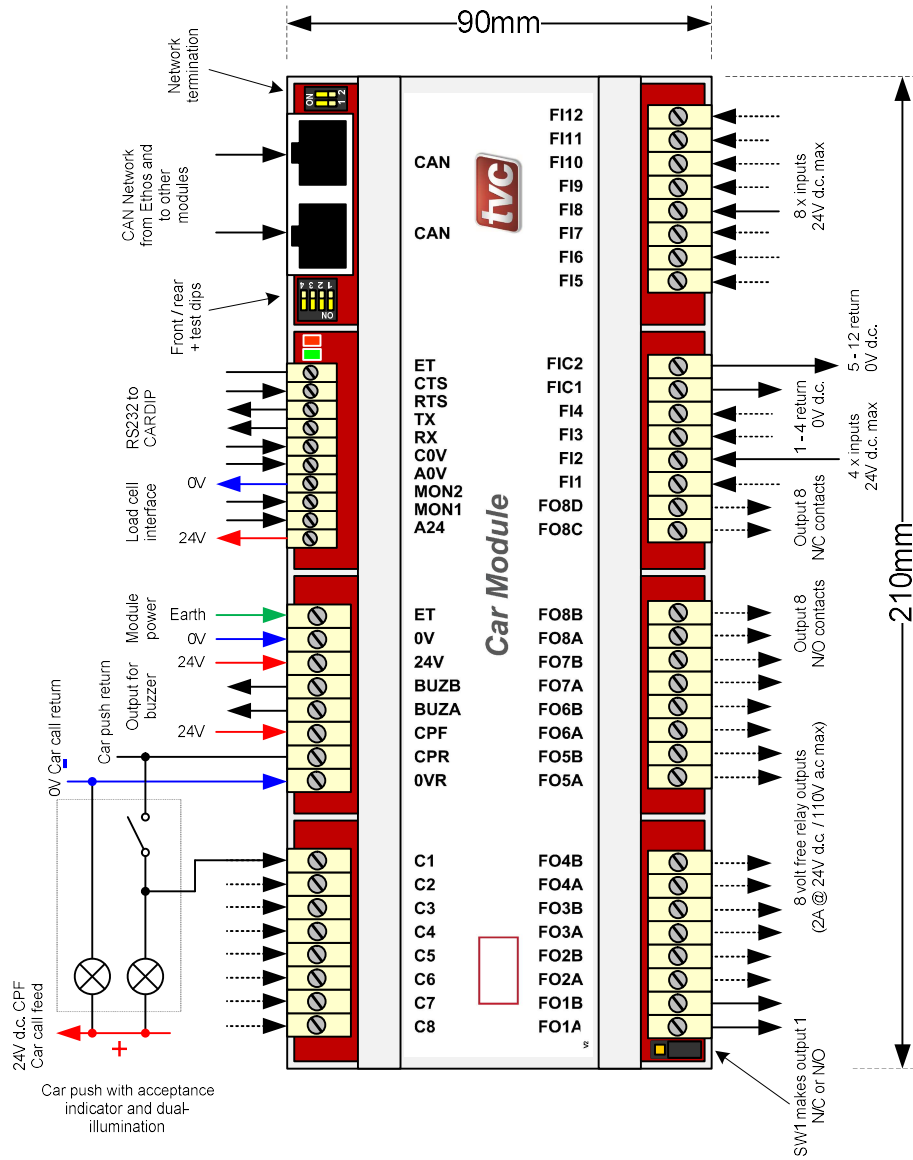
90mm

Network termination

ON 1 2

CAN Network from Ethos and to other modules

CAN

CAN

tvc

Front / rear + test dips

1 2 3 4 ON

RS232 to CARDIP

Load cell interface

0V

24V

ET
CTS
RTS
TX
RX
C0V
A0V
MON2
MON1
A24

Module power

Earth

0V

24V

Output for buzzer

24V

Car push return

0V Car call return

ET
0V
24V
BUZB
BUZA
CPF
CPR
0VR

Car Module

C1
C2
C3
C4
C5
C6
C7
C8

24V d.c. CPF Car call feed

+

Car push with acceptance indicator and dual-illumination

FI12
FI11
FI10
FI9
FI8
FI7
FI6
FI5

8 x inputs 24V d.c. max

FIC2
FIC1
FI4
FI3
FI2
FI1
FO8D
FO8C

5 - 12 return 0V d.c.

1 - 4 return 0V d.c.

4 x inputs 24V d.c. max

Output 8 N/C contacts

FO8B
FO8A
FO7B
FO7A
FO6B
FO6A
FO5B
FO5A

Output 8 N/O contacts

8 volt free relay outputs (2A @ 24V d.c. / 110V a.c max)

FO4B
FO4A
FO3B
FO3A
FO2B
FO2A
FO1B
FO1A

210mm

SW1 makes output 1 N/C or N/O